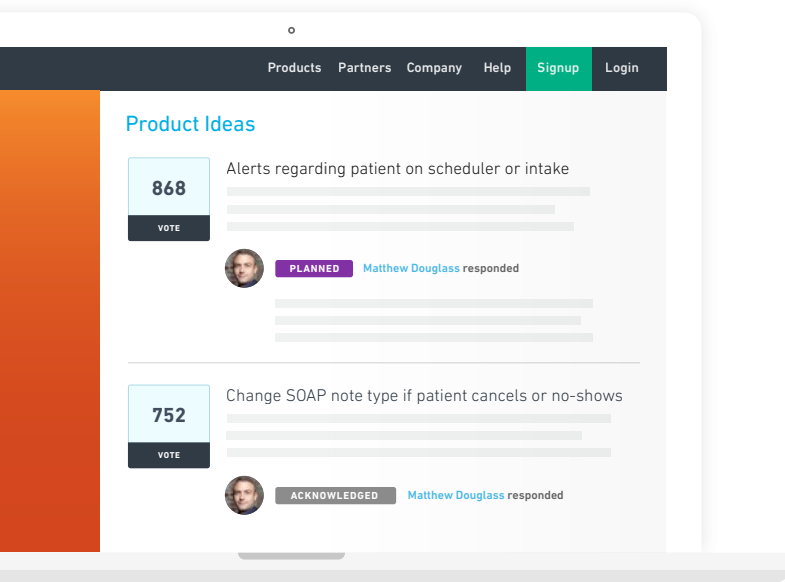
Products Partners Company Help Signup Login

Product Ideas

868
VOTE

Alerts regarding patient on scheduler or intake

PLANNED Matthew Douglass responded

752
VOTE

Change SOAP note type if patient cancels or no-shows

ACKNOWLEDGED Matthew Douglass responded